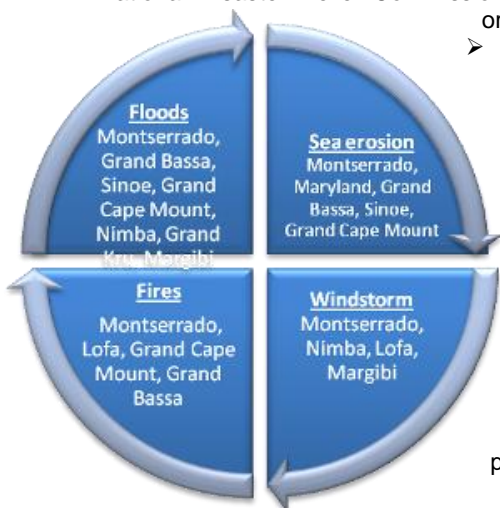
Floods
Montserrado, Grand Bassa, Sinoe, Grand Cape Mount, Nimba, Grand Kru, Margibi

Sea erosion
Montserrado, Maryland, Grand Bassa, Sinoe, Grand Cape Mount

Windstorm
Montserrado, Nimba, Lofa, Margibi

Fires
Montserrado, Lofa, Grand Cape Mount, Grand Bassa

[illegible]
or
➢
p